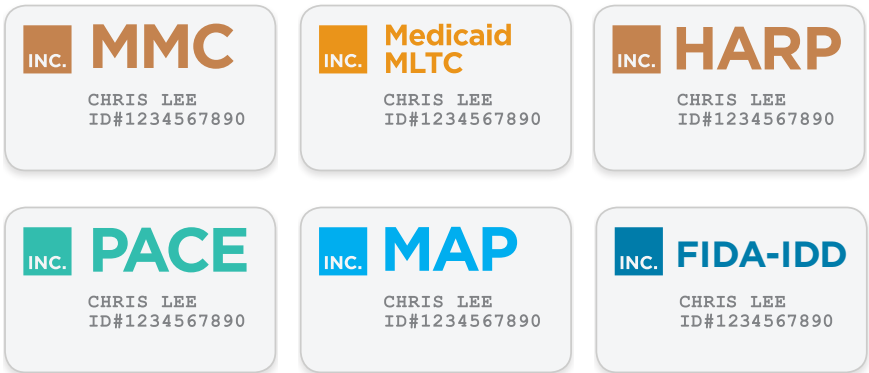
INC. MMC
CHRIS LEE
ID#1234567890

INC. Medicaid MLTC
CHRIS LEE
ID#1234567890

INC. HARP
CHRIS LEE
ID#1234567890

INC. PACE
CHRIS LEE
ID#1234567890

INC. MAP
CHRIS LEE
ID#1234567890

INC. FIDA-IDD
CHRIS LEE
ID#1234567890